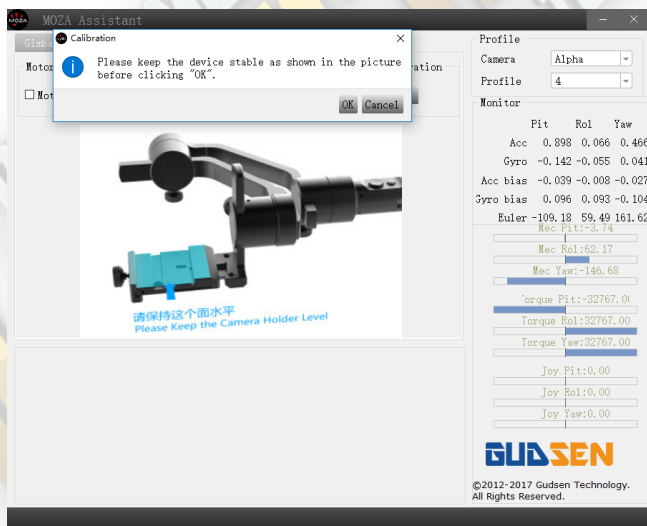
MOZA Assistant

Gimba

Motor

Mot

ation

Calibration

Please keep the device stable as shown in the picture before clicking "OK".

OK Cancel

请保持这个面水平
Please Keep the Camera Holder Level

Profile

Camera Alpha

Profile 4

Monitor

| | Pit | Rol | Yaw |
|---|---|---|---|
| Acc | 0.898 | 0.066 | 0.466 |
| Gyro | -0.142 | -0.055 | 0.041 |
| Acc bias | -0.039 | -0.008 | -0.027 |
| Gyro bias | 0.096 | 0.093 | -0.104 |
| Euler | -109.18 | 59.49 | 161.62 |

Mec Pit:-3.74

Mec Rol:62.17

Mec Yaw:-146.68

Torque Pit:-32767.00

Torque Rol:32767.00

Torque Yaw:32767.00

Joy Pit:0.00

Joy Rol:0.00

Joy Yaw:0.00

GUDSEN

©2012-2017 Gudsen Technology. All Rights Reserved.